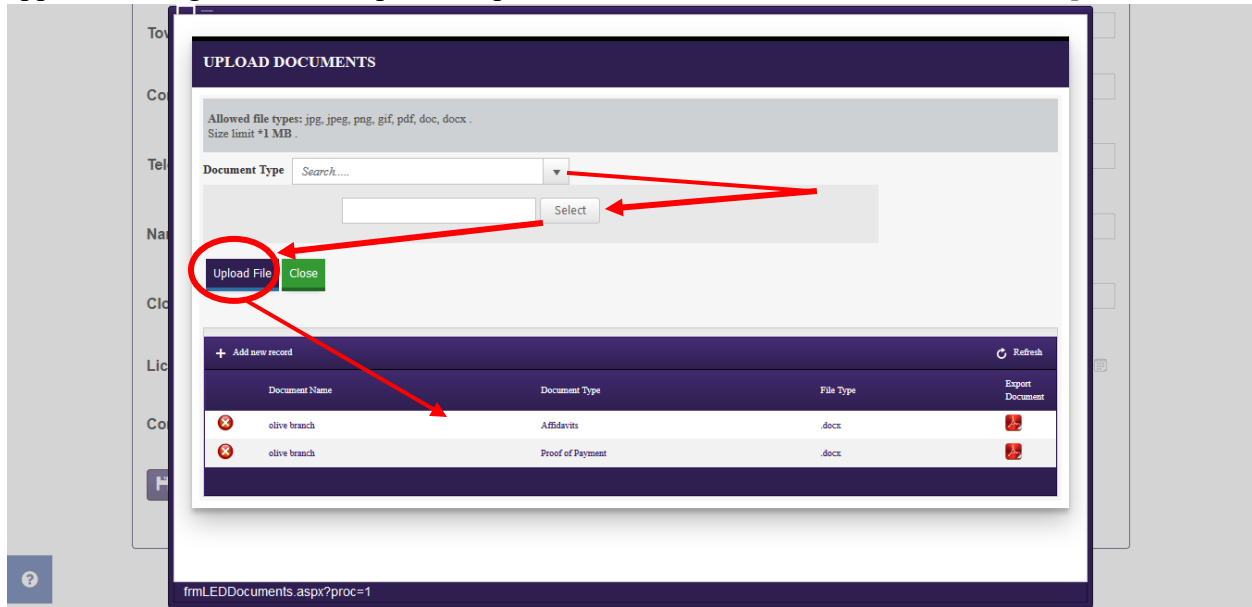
Tov
Co
Tel
Nar
Clo
Lic
Co

UPLOAD DOCUMENTS

Allowed file types: jpg, jpeg, png, gif, pdf, doc, docx .
Size limit *1 MB .

Document Type Search.....

Select

Upload File Close

+ Add new record Refresh

| | Document Name | Document Type | File Type | Export Document |
|---|---|---|---|---|
| | olive branch | Affidavits | .docx | |
| | olive branch | Proof of Payment | .docx | |

frmLEDDocuments.aspx?proc=1